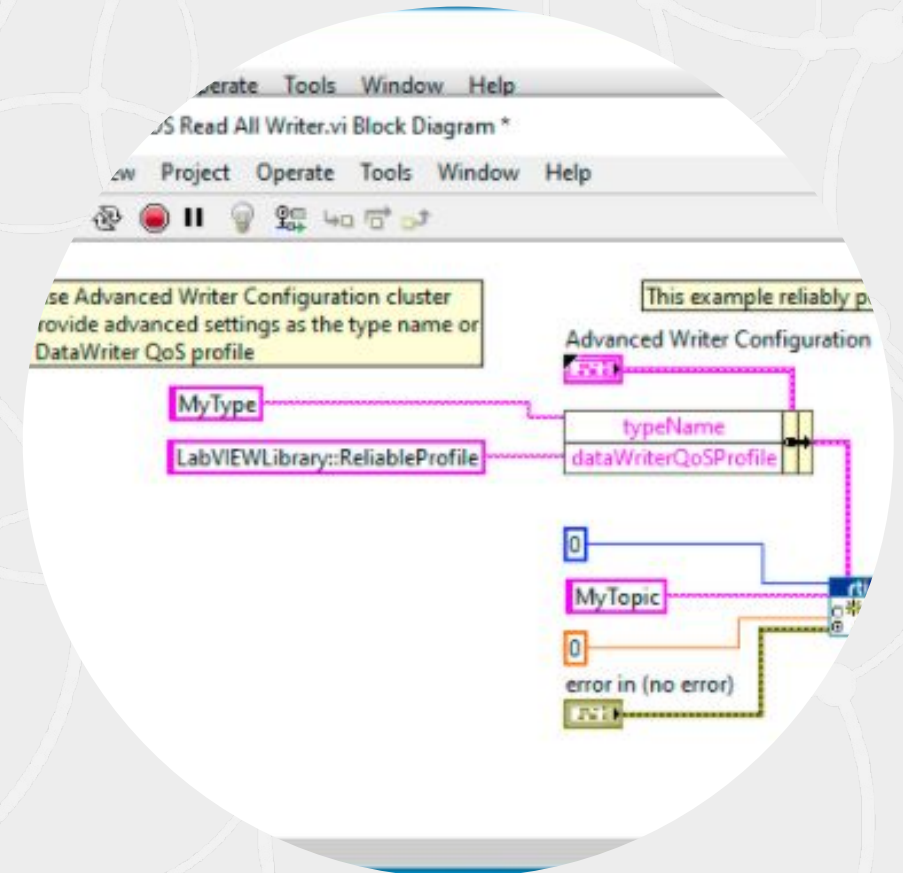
perate Tools Window Help
DS Read All Writer.vi Block Diagram *
ew Project Operate Tools Window Help

se Advanced Writer Configuration cluster rovide advanced settings as the type name or DataWriter QoS profile

This example reliably p

Advanced Writer Configuration

MyType
typeName
LabVIEWLibrary::ReliableProfile
dataWriterQoSProfile

0
MyTopic
0
error in (no error)